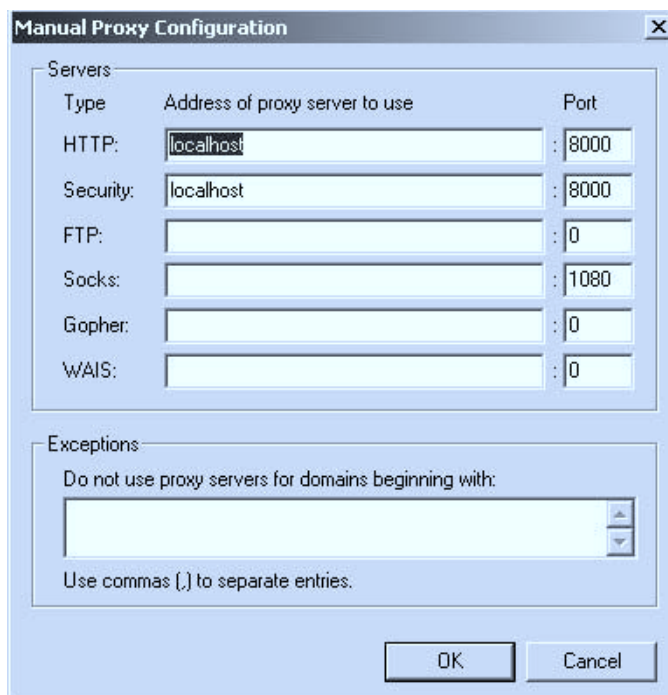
Manual Proxy Configuration

X

Servers

| Type | Address of proxy server to use | | Port |
|---|---|---|---|
| HTTP: | localhost | : | 8000 |
| Security: | localhost | : | 8000 |
| FTP: | | : | 0 |
| Socks: | | : | 1080 |
| Gopher: | | : | 0 |
| WAIS: | | : | 0 |

Exceptions

Do not use proxy servers for domains beginning with:

Use commas (,) to separate entries.

OK

Cancel